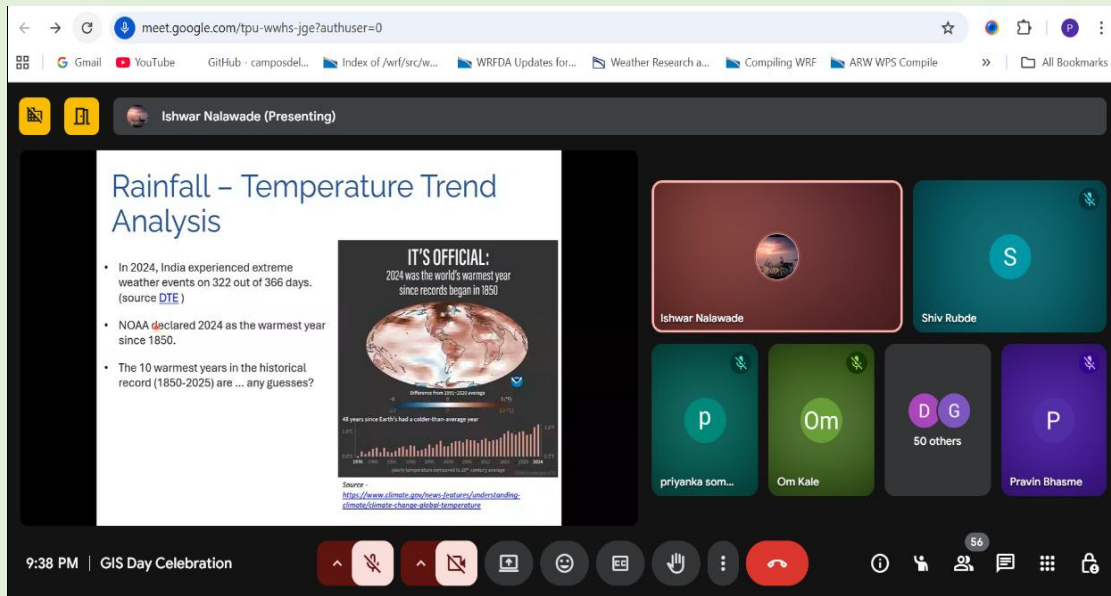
meet.google.com/tpu-wwhs-jge?authuser=0

Gmail YouTube GitHub - camposdel... Index of /wrf/src/w... WRFDA Updates for... Weather Research a... Compiling WRF ARW WPS Compile » All Bookmarks

Ishwar Nalawade (Presenting)

Rainfall – Temperature Trend Analysis

• In 2024, India experienced extreme weather events on 322 out of 366 days. (source DTE )

• NOAA declared 2024 as the warmest year since 1850.

• The 10 warmest years in the historical record (1850-2025) are ... any guesses?

IT'S OFFICIAL:
2024 was the world's warmest year since records began in 1850

Difference from 1991–2020 average

48 years since Earth's had a colder-than-average year

1976 2024

Yearly temperature compared to 20th-century average

Source - https://www.climate.gov/news-features/understanding-climate/climate-change-global-temperature

Ishwar Nalawade

S
Shiv Rubde

p
priyanka som...

Om
Om Kale

D G
50 others

P
Pravin Bhasme

9:38 PM | GIS Day Celebration

56